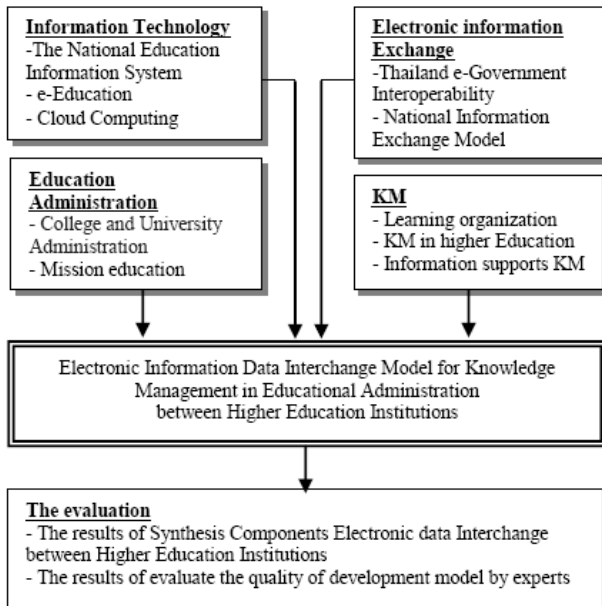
**Information Technology**
-The National Education Information System
- e-Education
- Cloud Computing

**Electronic information Exchange**
-Thailand e-Government Interoperability
- National Information Exchange Model

**Education Administration**
- College and University Administration
- Mission education

**KM**
- Learning organization
- KM in higher Education
- Information supports KM

Electronic Information Data Interchange Model for Knowledge Management in Educational Administration between Higher Education Institutions

**The evaluation**
- The results of Synthesis Components Electronic data Interchange between Higher Education Institutions
- The results of evaluate the quality of development model by experts